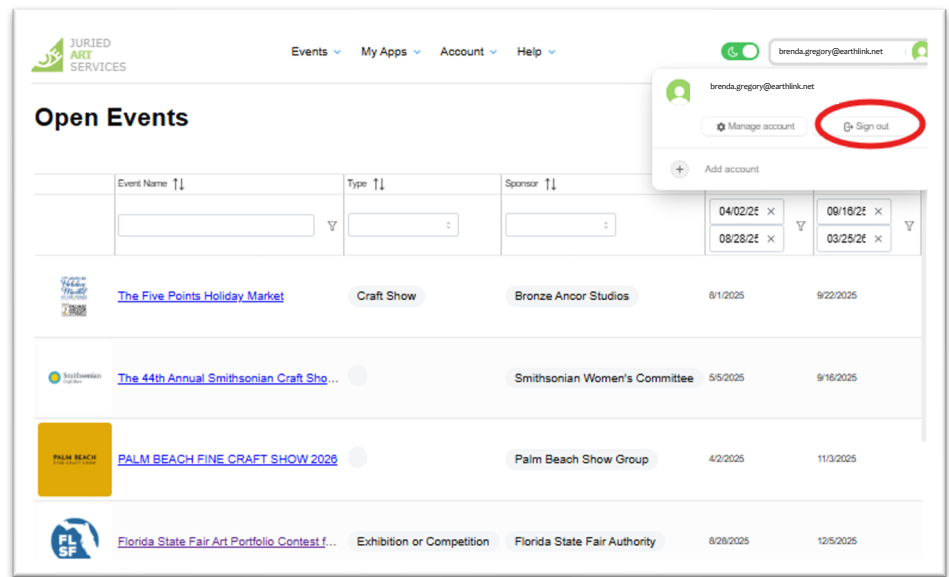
JURIED ART SERVICES

Events My Apps Account Help

brenda.gregory@earthlink.net

brenda.gregory@earthlink.net

Manage account Sign out

Add account

Open Events

| | Event Name ⇅ | Type ⇅ | Sponsor ⇅ | | |
|---|---|---|---|---|---|
| | | | | 04/02/25 × 08/28/25 × | 09/16/25 × 03/25/25 × |
| The Five Points Holiday Market | The Five Points Holiday Market | Craft Show | Bronze Ancor Studios | 8/1/2025 | 9/22/2025 |
| Smithsonian Craft Show | The 44th Annual Smithsonian Craft Sho... | | Smithsonian Women's Committee | 5/5/2025 | 9/16/2025 |
| PALM BEACH FINE CRAFT SHOW | PALM BEACH FINE CRAFT SHOW 2026 | | Palm Beach Show Group | 4/2/2025 | 11/3/2025 |
| FL SF | Florida State Fair Art Portfolio Contest f... | Exhibition or Competition | Florida State Fair Authority | 8/28/2025 | 12/5/2025 |